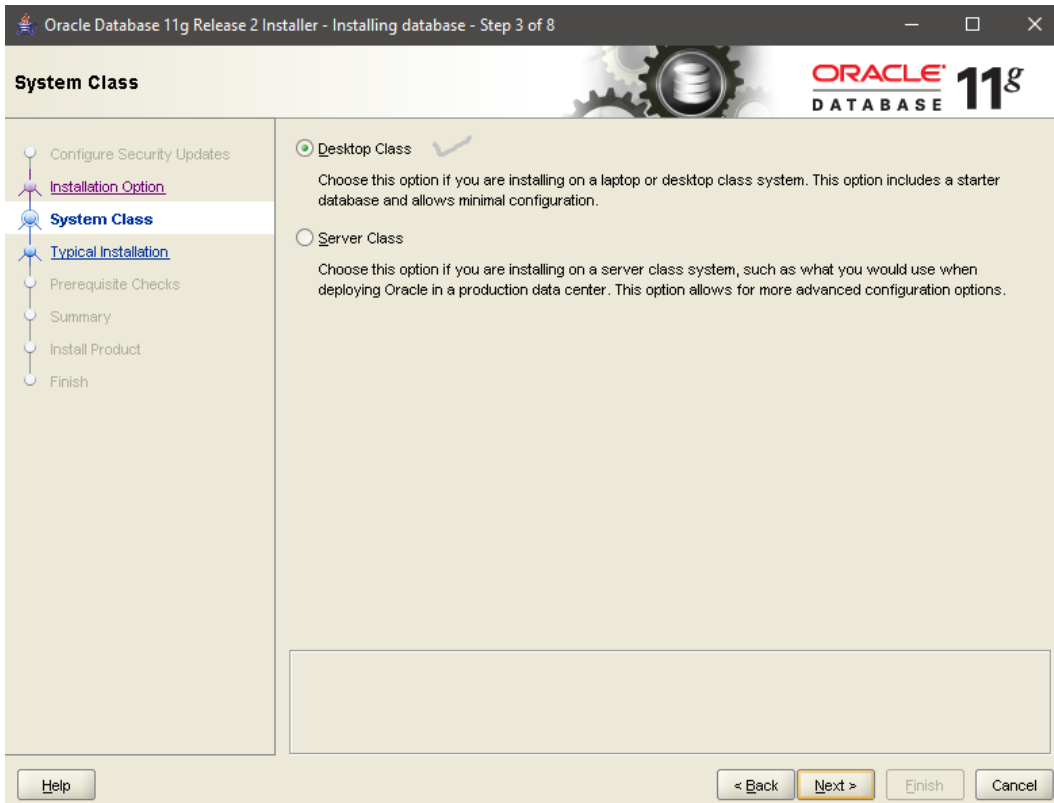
Oracle Database 11g Release 2 Installer - Installing database - Step 3 of 8

System Class

ORACLE DATABASE 11g

Configure Security Updates
Installation Option
System Class
Typical Installation
Prerequisite Checks
Summary
Install Product
Finish

Desktop Class

Choose this option if you are installing on a laptop or desktop class system. This option includes a starter database and allows minimal configuration.

Server Class

Choose this option if you are installing on a server class system, such as what you would use when deploying Oracle in a production data center. This option allows for more advanced configuration options.

Help

< Back Next > Finish Cancel